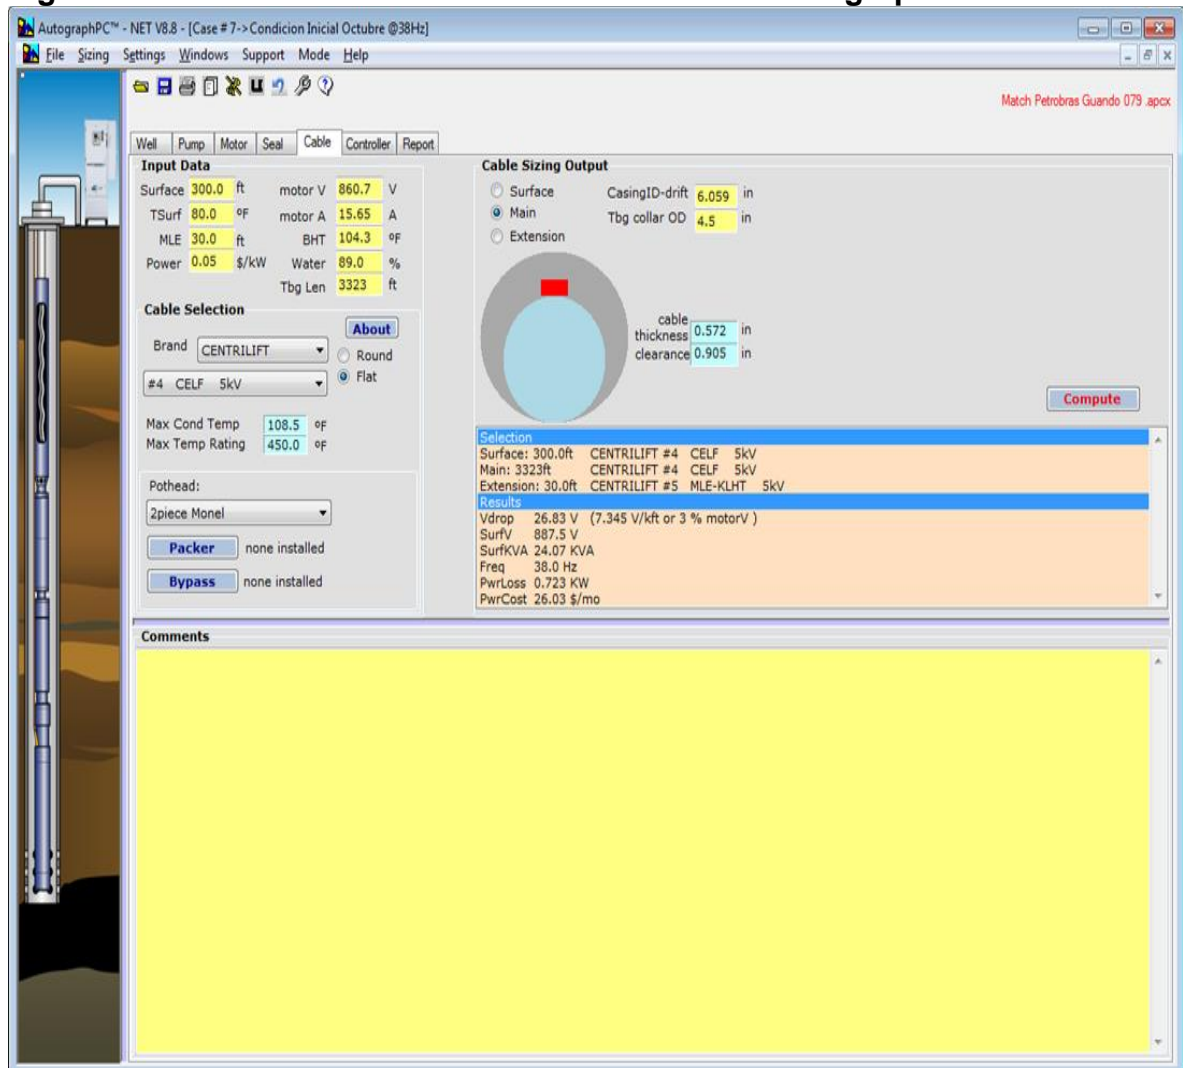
AutographPC™ - NET V8.8 - [Case # 7->Condicion Inicial Octubre @38Hz]

File Sizing Settings Windows Support Mode Help

Match Petrobras Guando 079 .apcx

Well Pump Motor Seal Cable Controller Report

Input Data

Surface 300.0 ft
TSurf 80.0 ºF
MLE 30.0 ft
Power 0.05 $/kW
motor V 860.7 V
motor A 15.65 A
BHT 104.3 ºF
Water 89.0 %
Tbg Len 3323 ft

Cable Selection

About

Brand CENTRILIFT

Round
Flat

#4 CELF 5kV

Max Cond Temp 108.5 ºF
Max Temp Rating 450.0 ºF

Pothead:
2piece Monel

Packer none installed

Bypass none installed

Cable Sizing Output

Surface
Main
Extension

CasingID-drift 6.059 in
Tbg collar OD 4.5 in

cable thickness 0.572 in
clearance 0.905 in

Compute

Selection
Surface: 300.0ft CENTRILIFT #4 CELF 5kV
Main: 3323ft CENTRILIFT #4 CELF 5kV
Extension: 30.0ft CENTRILIFT #5 MLE-KLHT 5kV
Results
Vdrop 26.83 V (7.345 V/kft or 3 % motorV )
SurfV 887.5 V
SurfKVA 24.07 KVA
Freq 38.0 Hz
PwrLoss 0.723 KW
PwrCost 26.03 $/mo

Comments